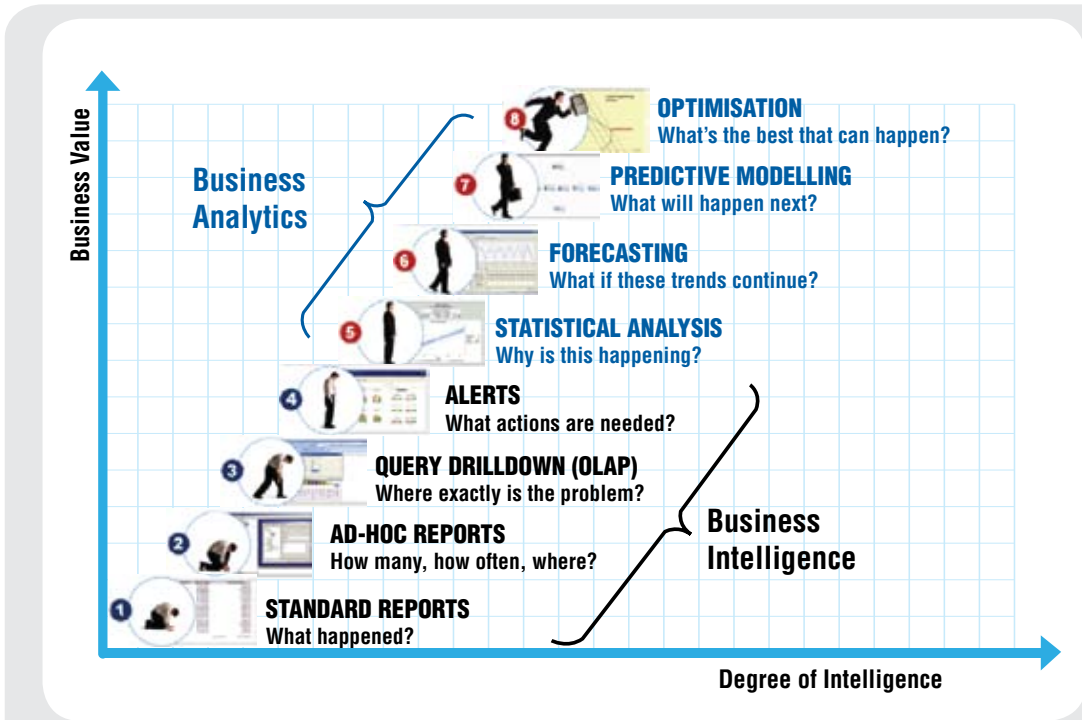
Business Value

8 OPTIMISATION
What's the best that can happen?

7 PREDICTIVE MODELLING
What will happen next?

Business Analytics

6 FORECASTING
What if these trends continue?

5 STATISTICAL ANALYSIS
Why is this happening?

4 ALERTS
What actions are needed?

3 QUERY DRILLDOWN (OLAP)
Where exactly is the problem?

2 AD-HOC REPORTS
How many, how often, where?

Business Intelligence

1 STANDARD REPORTS
What happened?

Degree of Intelligence